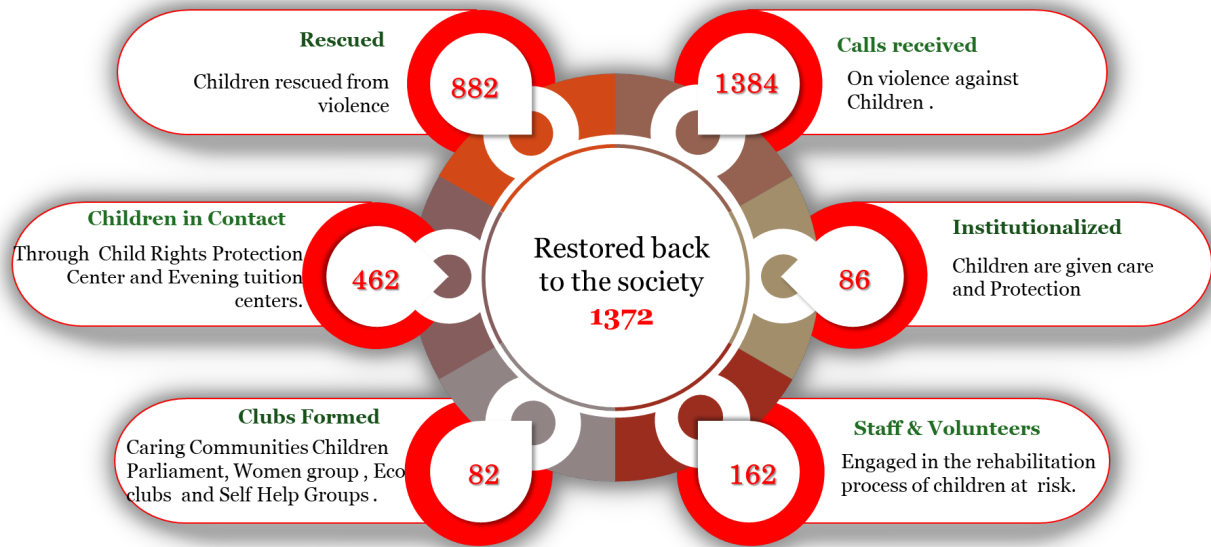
Rescued

Children rescued from violence

882

Calls received

1384

On violence against Children .

Children in Contact

Through Child Rights Protection Center and Evening tuition centers.

462

Restored back to the society
1372

Institutionalized

86

Children are given care and Protection

Clubs Formed

Caring Communities Children Parliament, Women group , Eco clubs and Self Help Groups .

82

Staff & Volunteers

162

Engaged in the rehabilitation process of children at risk.